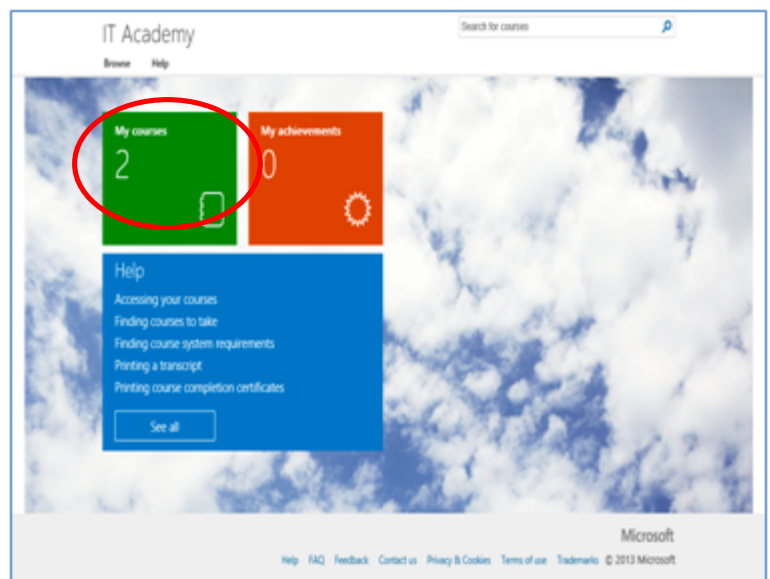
IT Academy

Search for courses

Browse Help

My courses
2

My achievements
0

Help
Accessing your courses
Finding courses to take
Finding course system requirements
Printing a transcript
Printing course completion certificates

See all

Microsoft

Help FAQ Feedback Contact us Privacy & Cookies Terms of use Trademarks © 2013 Microsoft